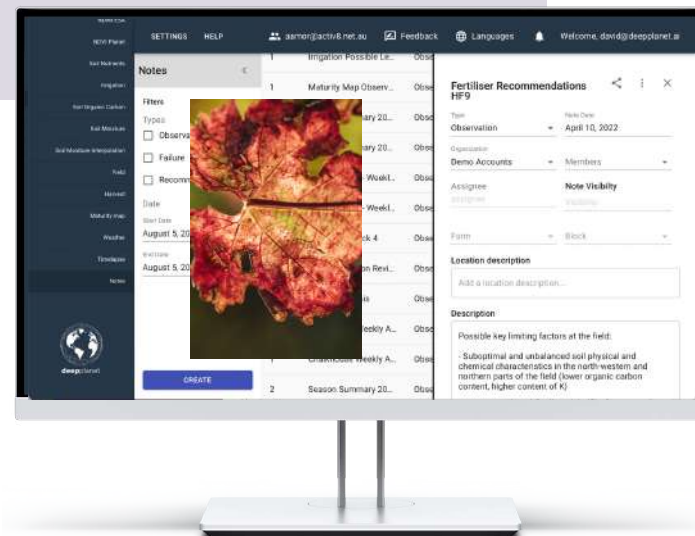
NDVI Planet
Soil Nutrients
Irrigation
Soil Organic Carbon
Soil Moisture
Soil Moisture Interpolation
Yield
Harvest
Maturity map
Weather
Timelapse
Notes

deepplanet

SETTINGS HELP
damor@activ8.net.au Feedback Languages Welcome, david@deepplanet.ai

Notes
Filters
Types
Observ
Failure
Recomm
Date
Start Date
August 5, 202
End Date
August 5, 202
CREATE

Irrigation Possible Le... Obse
1 Maturity Map Observ... Obse
ary 20... Obse
ary 20... Obse
Weekl... Obse
Weekl... Obse
ck 4 Obse
on Revi... Obse
is Obse
eekly A... Obse
Weekly A... Obse
2 Season Summary 20... Obse

Fertiliser Recommendations HF9
Type
Observation
Note Date
April 10, 2022
Organization
Demo Accounts
Members
Assignee
Assignee
Note Visibility
Visibility
Farm
Block
Location description
Add a location description...
Description
Possible key limiting factors at the field:

- Suboptimal and unbalanced soil physical and chemical characteristics in the north-western and northern parts of the field (lower organic carbon content, higher content of K)